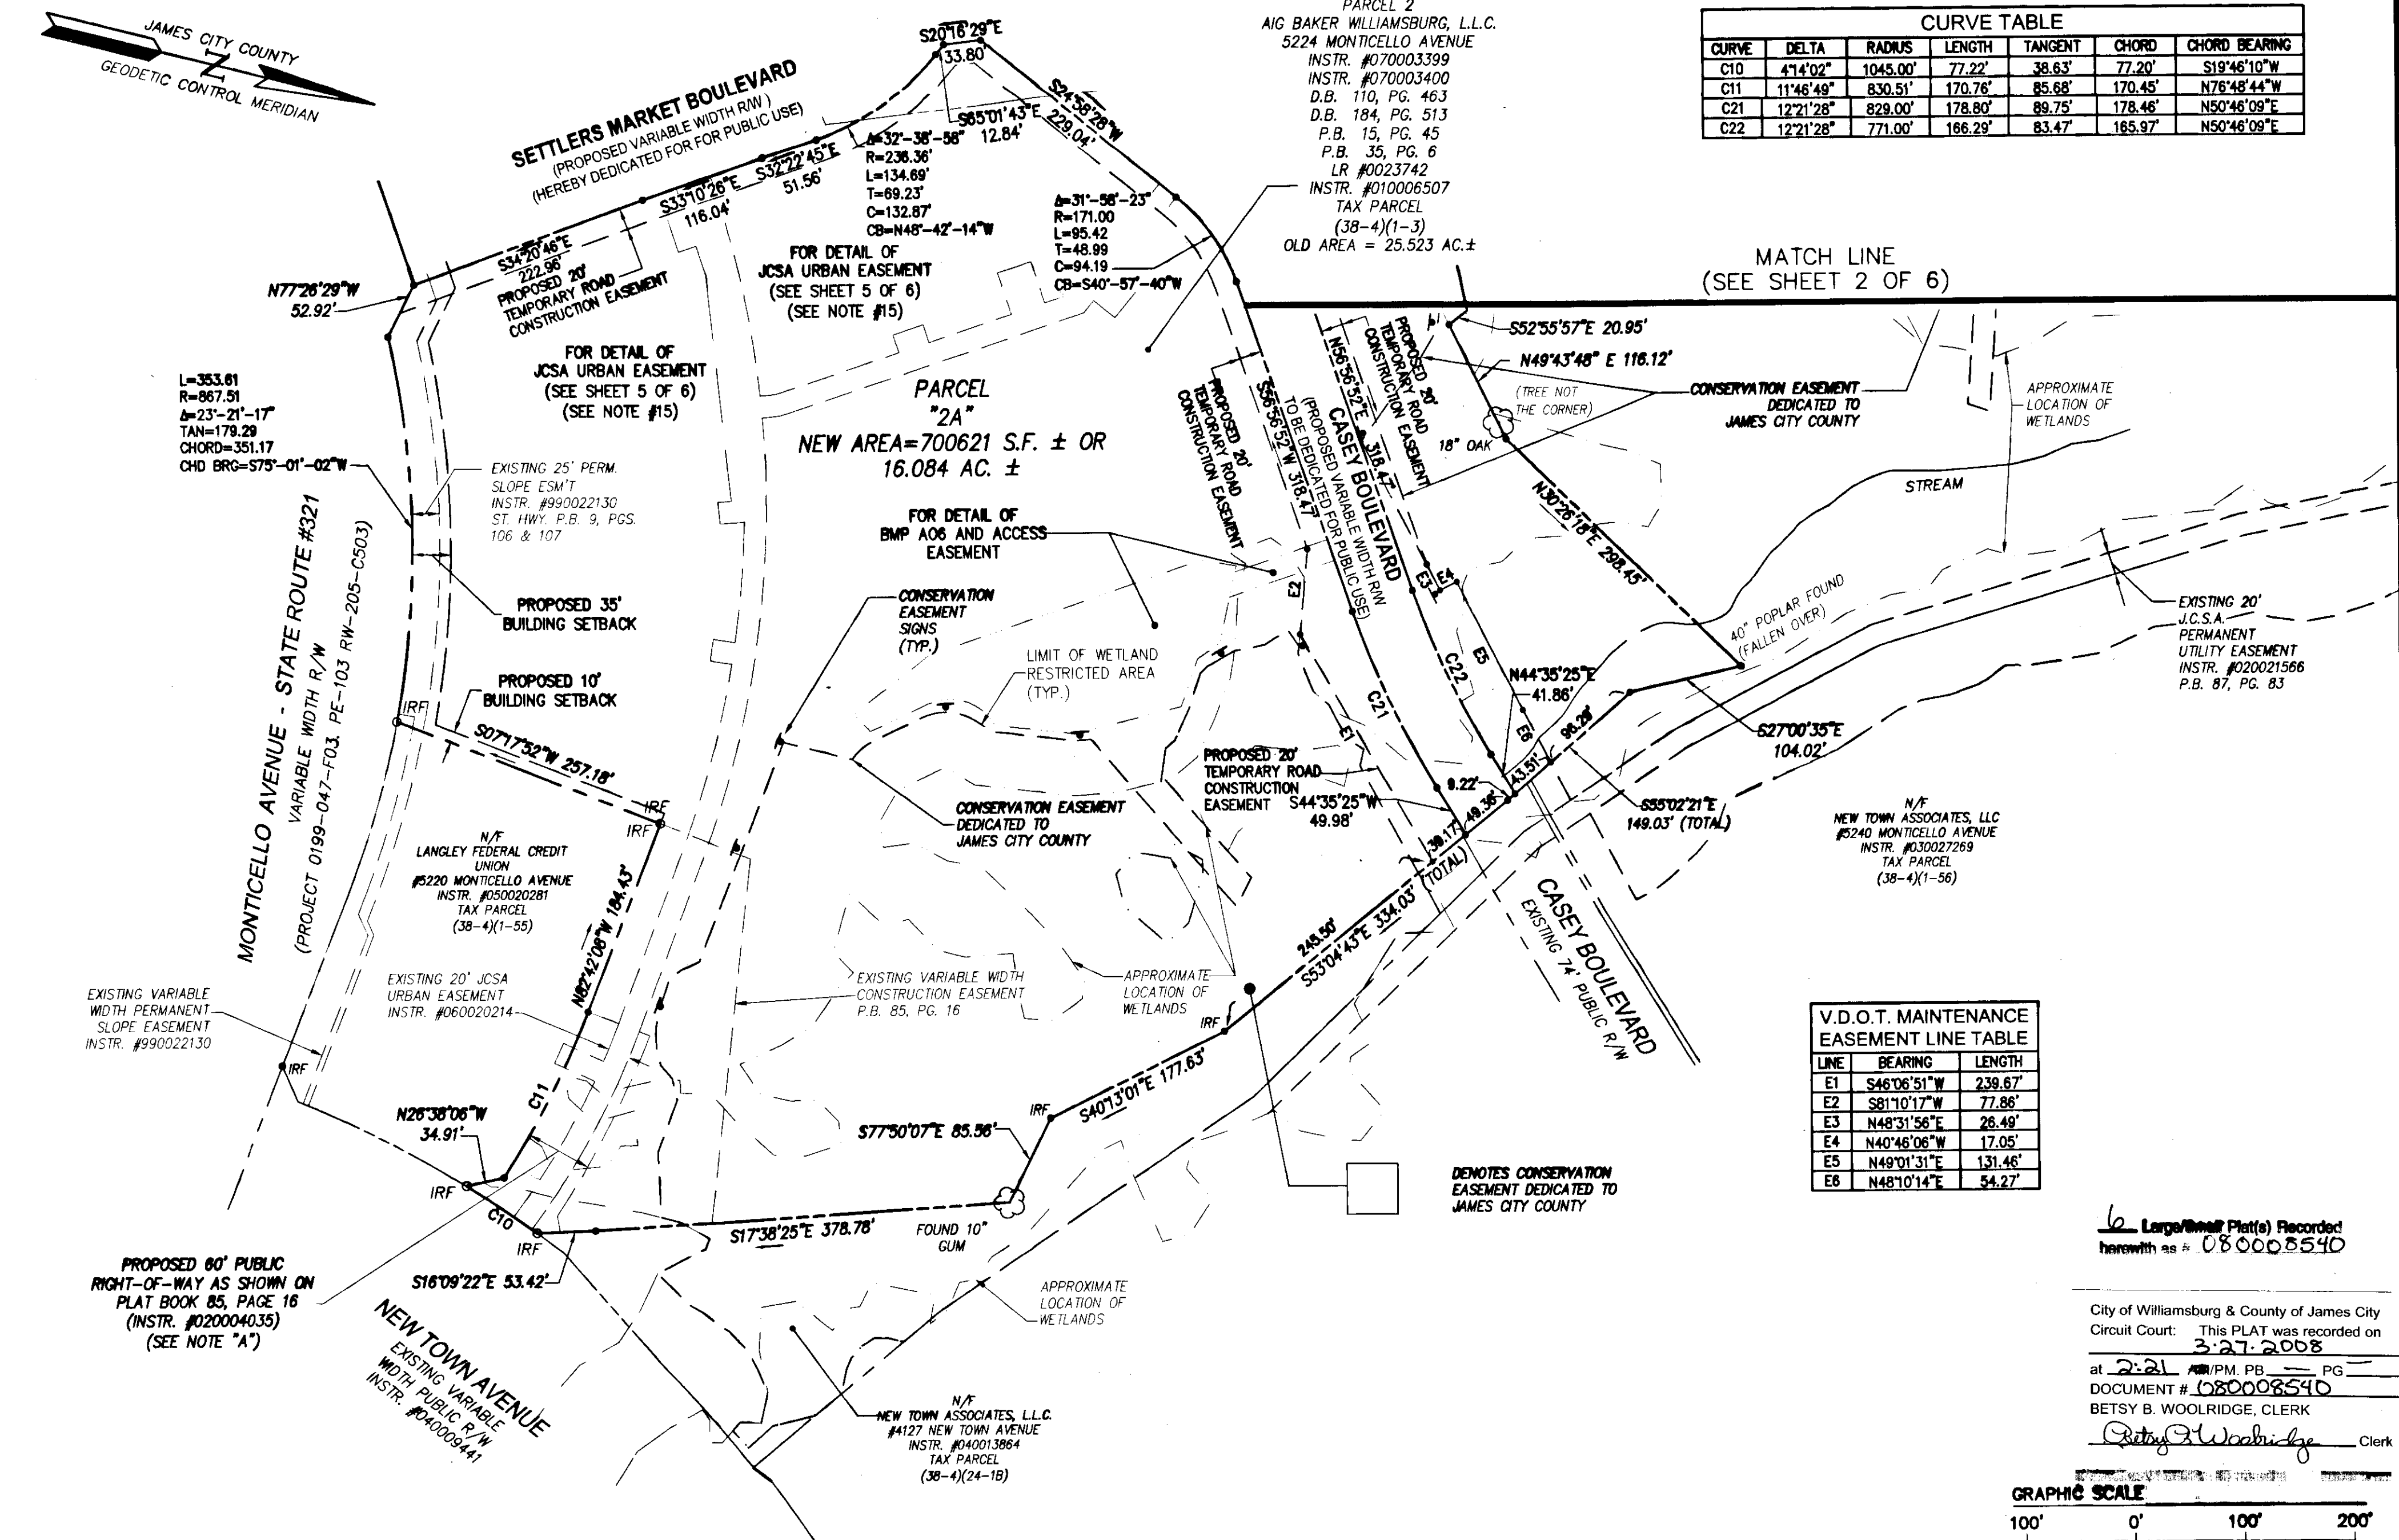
JAMES CITY COUNTY
GEODETIC CONTROL MERIDIAN

PARCEL 2
AIG BAKER WILLIAMSBURG, L.L.C.
5224 MONTICELLO AVENUE
INSTR. #070003399
INSTR. #070003400
D.B. 110, PG. 463
D.B. 184, PG. 513
P.B. 15, PG. 45
P.B. 35, PG. 6
LR #0023742
INSTR. #010006507
TAX PARCEL
(38-4)(1-3)
OLD AREA = 25.523 AC.±

| CURVE TABLE | | | | | | |
|---|---|---|---|---|---|---|
| CURVE | DELTA | RADIUS | LENGTH | TANGENT | CHORD | CHORD BEARING |
| C10 | 4°14'02" | 1045.00' | 77.22' | 38.63' | 77.20' | S19°46'10"W |
| C11 | 11°46'49" | 830.51' | 170.76' | 85.68' | 170.45' | N76°48'44"W |
| C21 | 12°21'28" | 829.00' | 178.80' | 89.75' | 178.46' | N50°46'09"E |
| C22 | 12°21'28" | 771.00' | 166.29' | 83.47' | 165.97' | N50°46'09"E |

MATCH LINE
(SEE SHEET 2 OF 6)

SETTLERS MARKET BOULEVARD
(PROPOSED VARIABLE WIDTH R/W)
(HEREBY DEDICATED FOR FOR PUBLIC USE)

S20°16'29"E
33.80'
S65°01'43"E
12.84'
S24°58'28"W
229.04'
Δ=32°-38'-58"
R=236.36'
L=134.69'
T=69.23'
C=132.87'
CB=N48°-42'-14"W
S33°10'26"E 116.04'
S32°22'45"E 51.56'
S34°20'46"E 222.96'
PROPOSED 20' TEMPORARY ROAD CONSTRUCTION EASEMENT
N77°26'29"W 52.92'
Δ=31°-58'-23"
R=171.00
L=95.42
T=48.99
C=94.19
CB=S40°-57'-40"W

FOR DETAIL OF JCSA URBAN EASEMENT (SEE SHEET 5 OF 6) (SEE NOTE #15)
FOR DETAIL OF JCSA URBAN EASEMENT (SEE SHEET 5 OF 6) (SEE NOTE #15)

L=353.61
R=867.51
Δ=23°-21'-17"
TAN=179.29
CHORD=351.17
CHD BRG=S75°-01'-02"W

EXISTING 25' PERM. SLOPE ESM'T INSTR. #990022130 ST. HWY. P.B. 9, PGS. 106 & 107

PARCEL
"2A"
NEW AREA=700621 S.F. ± OR
16.084 AC. ±

FOR DETAIL OF BMP A06 AND ACCESS EASEMENT

S52°55'57"E 20.95'
N49°43'48" E 116.12'
(TREE NOT THE CORNER)
18" OAK
CONSERVATION EASEMENT DEDICATED TO JAMES CITY COUNTY
APPROXIMATE LOCATION OF WETLANDS
STREAM
N30°26'18"E 298.45'
40" POPLAR FOUND (FALLEN OVER)
EXISTING 20' J.C.S.A. PERMANENT UTILITY EASEMENT INSTR. #020021566 P.B. 87, PG. 83

PROPOSED 20' TEMPORARY ROAD CONSTRUCTION EASEMENT
S56°56'52"W 318.47'
N56°56'52"E 318.47'
CASEY BOULEVARD
(PROPOSED VARIABLE WIDTH R/W TO BE DEDICATED FOR PUBLIC USE)
PROPOSED 20' TEMPORARY ROAD CONSTRUCTION EASEMENT
E1 E2 E3 E4 E5 E6 C21 C22
N44°35'25"E
41.86'
96.28'
S27°00'35"E
104.02'
43.51'
49.36'
38.17'
9.22'
S55°02'21"E
149.03' (TOTAL)

MONTICELLO AVENUE - STATE ROUTE #321
VARIABLE WIDTH R/W
(PROJECT 0199-047-F03, PE-103 RW-205-C503)

PROPOSED 35' BUILDING SETBACK
PROPOSED 10' BUILDING SETBACK
CONSERVATION EASEMENT SIGNS (TYP.)
LIMIT OF WETLAND RESTRICTED AREA (TYP.)
IRF
S07°17'52"W 257.18'
IRF
IRF
CONSERVATION EASEMENT DEDICATED TO JAMES CITY COUNTY
PROPOSED 20' TEMPORARY ROAD CONSTRUCTION EASEMENT
S44°35'25"W
49.98'
(TOTAL)

N/F
NEW TOWN ASSOCIATES, LLC
#5240 MONTICELLO AVENUE
INSTR. #030027269
TAX PARCEL
(38-4)(1-56)

N/F
LANGLEY FEDERAL CREDIT UNION
#5220 MONTICELLO AVENUE
INSTR. #050020281
TAX PARCEL
(38-4)(1-55)

N82°42'06"W 184.43'
EXISTING 20' JCSA URBAN EASEMENT INSTR. #060020214
EXISTING VARIABLE WIDTH CONSTRUCTION EASEMENT P.B. 85, PG. 16
APPROXIMATE LOCATION OF WETLANDS
245.50'
S53°04'43"E 334.03' (TOTAL)
CASEY BOULEVARD
EXISTING 74' PUBLIC R/W
IRF
EXISTING VARIABLE WIDTH PERMANENT SLOPE EASEMENT INSTR. #990022130
IRF
C11
N26°38'06"W
34.91'
S40°13'01"E 177.63'
IRF
S77°50'07"E 85.56'
IRF
C10
IRF
S17°38'25"E 378.78'
FOUND 10" GUM
S16°09'22"E 53.42'

| V.D.O.T. MAINTENANCE EASEMENT LINE TABLE | | |
|---|---|---|
| LINE | BEARING | LENGTH |
| E1 | S46°06'51"W | 239.67' |
| E2 | S81°10'17"W | 77.86' |
| E3 | N48°31'56"E | 26.49' |
| E4 | N40°46'06"W | 17.05' |
| E5 | N49°01'31"E | 131.46' |
| E6 | N48°10'14"E | 54.27' |

DENOTES CONSERVATION EASEMENT DEDICATED TO JAMES CITY COUNTY

PROPOSED 60' PUBLIC RIGHT-OF-WAY AS SHOWN ON PLAT BOOK 85, PAGE 16 (INSTR. #020004035) (SEE NOTE "A")

NEW TOWN AVENUE
EXISTING VARIABLE WIDTH PUBLIC R/W
INSTR. #040009441

APPROXIMATE LOCATION OF WETLANDS

N/F
NEW TOWN ASSOCIATES, L.L.C.
#4127 NEW TOWN AVENUE
INSTR. #040013864
TAX PARCEL
(38-4)(24-1B)

6 Large/Small Plat(s) Recorded herewith as # 080008540

City of Williamsburg & County of James City
Circuit Court: This PLAT was recorded on 3-27-2008
at 2:21 AM/PM. PB ___ PG ___
DOCUMENT # 080008540
BETSY B. WOOLRIDGE, CLERK
Betsy B. Woolridge Clerk

GRAPHIC SCALE
100' 0' 100' 200'